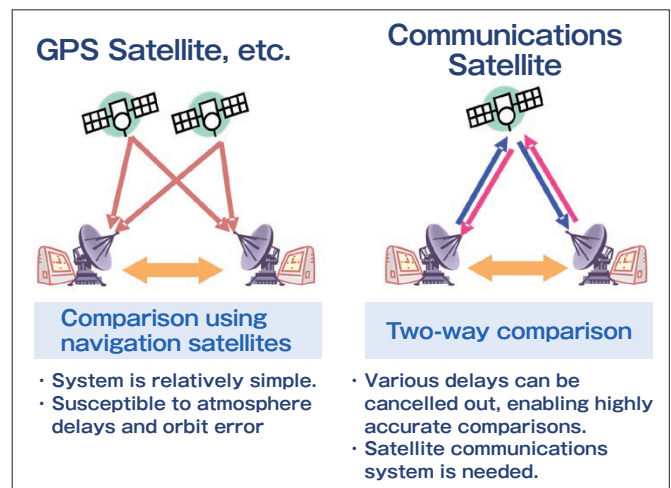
GPS Satellite, etc.

Comparison using navigation satellites

・System is relatively simple.
・Susceptible to atmosphere delays and orbit error

Communications Satellite

Two-way comparison

・Various delays can be cancelled out, enabling highly accurate comparisons.
・Satellite communications system is needed.